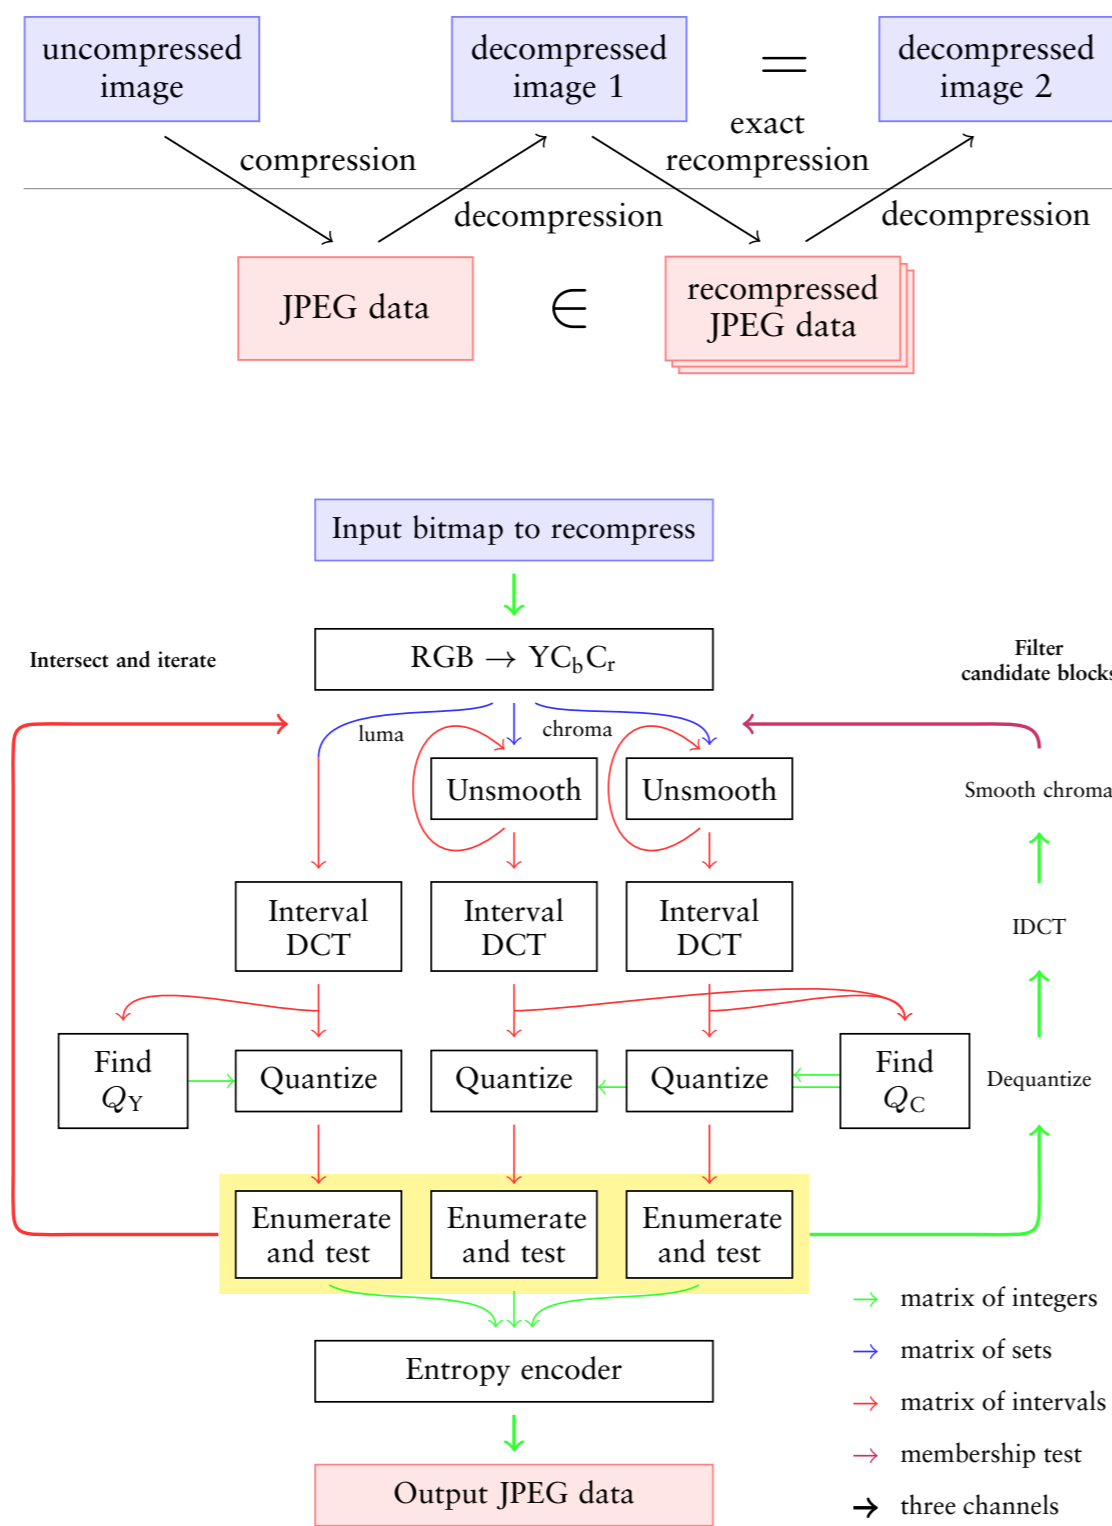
uncompressed image

decompressed image 1

$=$

decompressed image 2

compression

exact recompression

decompression

decompression

JPEG data

$\in$

recompressed JPEG data

Input bitmap to recompress

Intersect and iterate

RGB $\rightarrow$ YC$_b$C$_r$

Filter candidate block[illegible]

luma

chroma

Unsmooth

Unsmooth

Smooth chroma

Interval DCT

Interval DCT

Interval DCT

IDCT

Find $Q_Y$

Quantize

Quantize

Quantize

Find $Q_C$

Dequantize

Enumerate and test

Enumerate and test

Enumerate and test

Entropy encoder

Output JPEG data

matrix of integers

matrix of sets

matrix of intervals

membership test

three channels